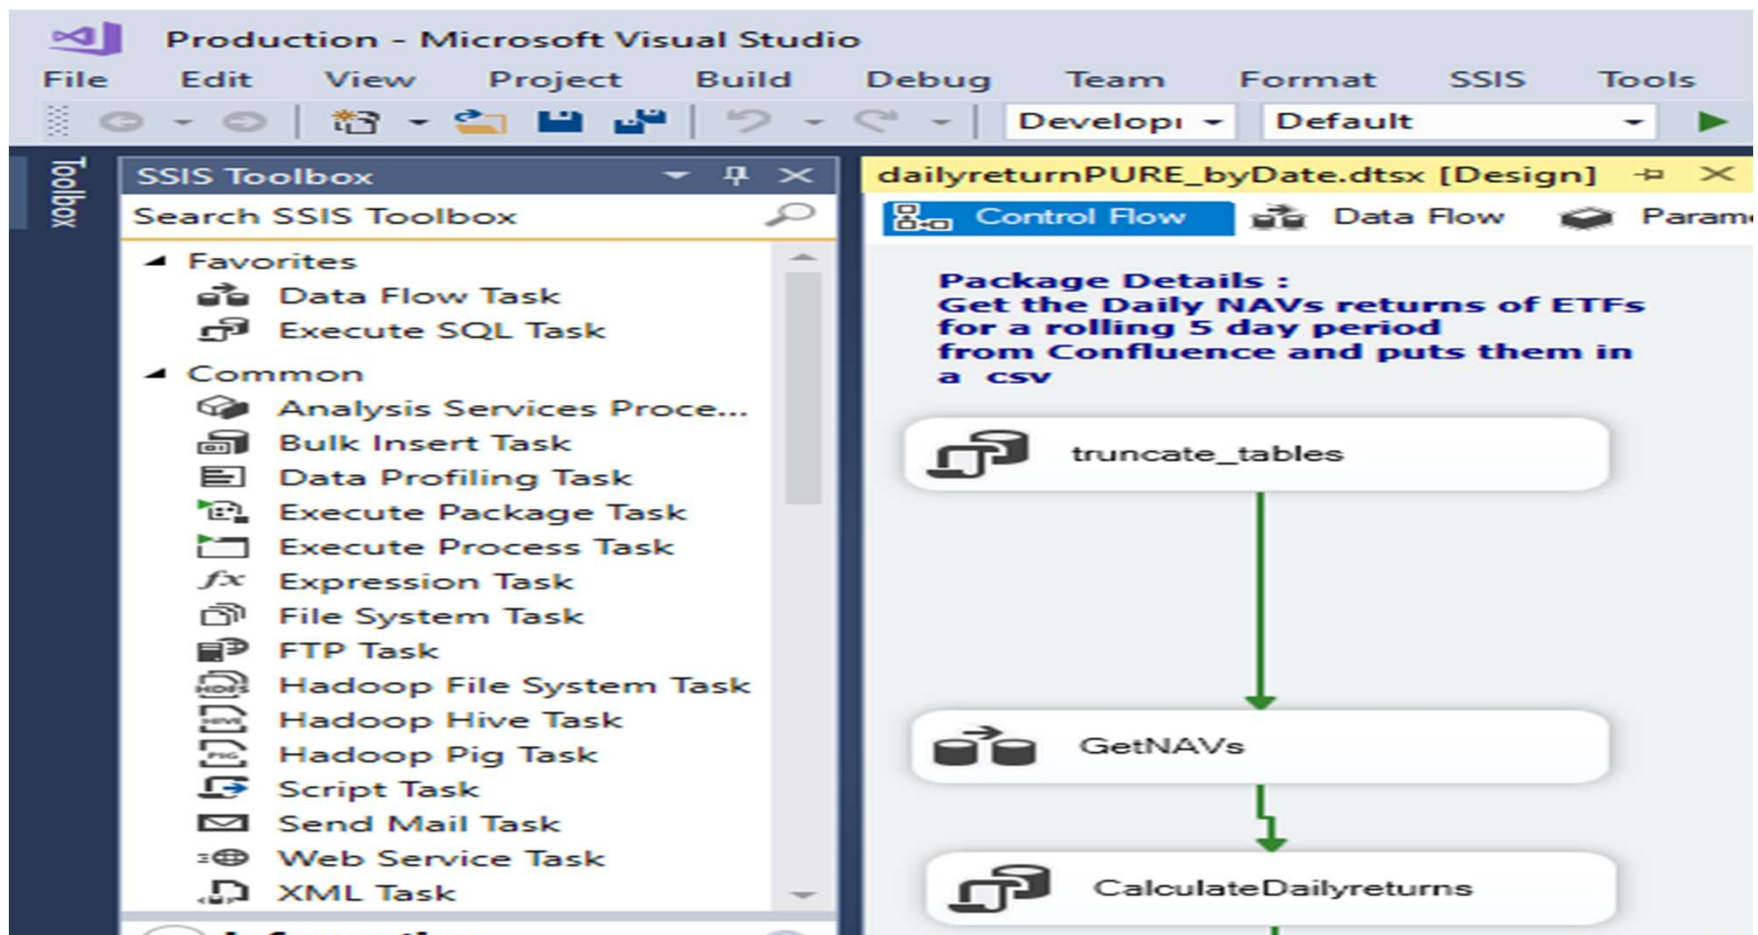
Production - Microsoft Visual Studio

File Edit View Project Build Debug Team Format SSIS Tools

Developı Default

Toolbox

SSIS Toolbox

Search SSIS Toolbox

Favorites
Data Flow Task
Execute SQL Task
Common
Analysis Services Proce...
Bulk Insert Task
Data Profiling Task
Execute Package Task
Execute Process Task
Expression Task
File System Task
FTP Task
Hadoop File System Task
Hadoop Hive Task
Hadoop Pig Task
Script Task
Send Mail Task
Web Service Task
XML Task

dailyreturnPURE_byDate.dtsx [Design]

Control Flow Data Flow Param

Package Details :
Get the Daily NAVs returns of ETFs for a rolling 5 day period from Confluence and puts them in a csv

truncate_tables

GetNAVs

CalculateDailyreturns